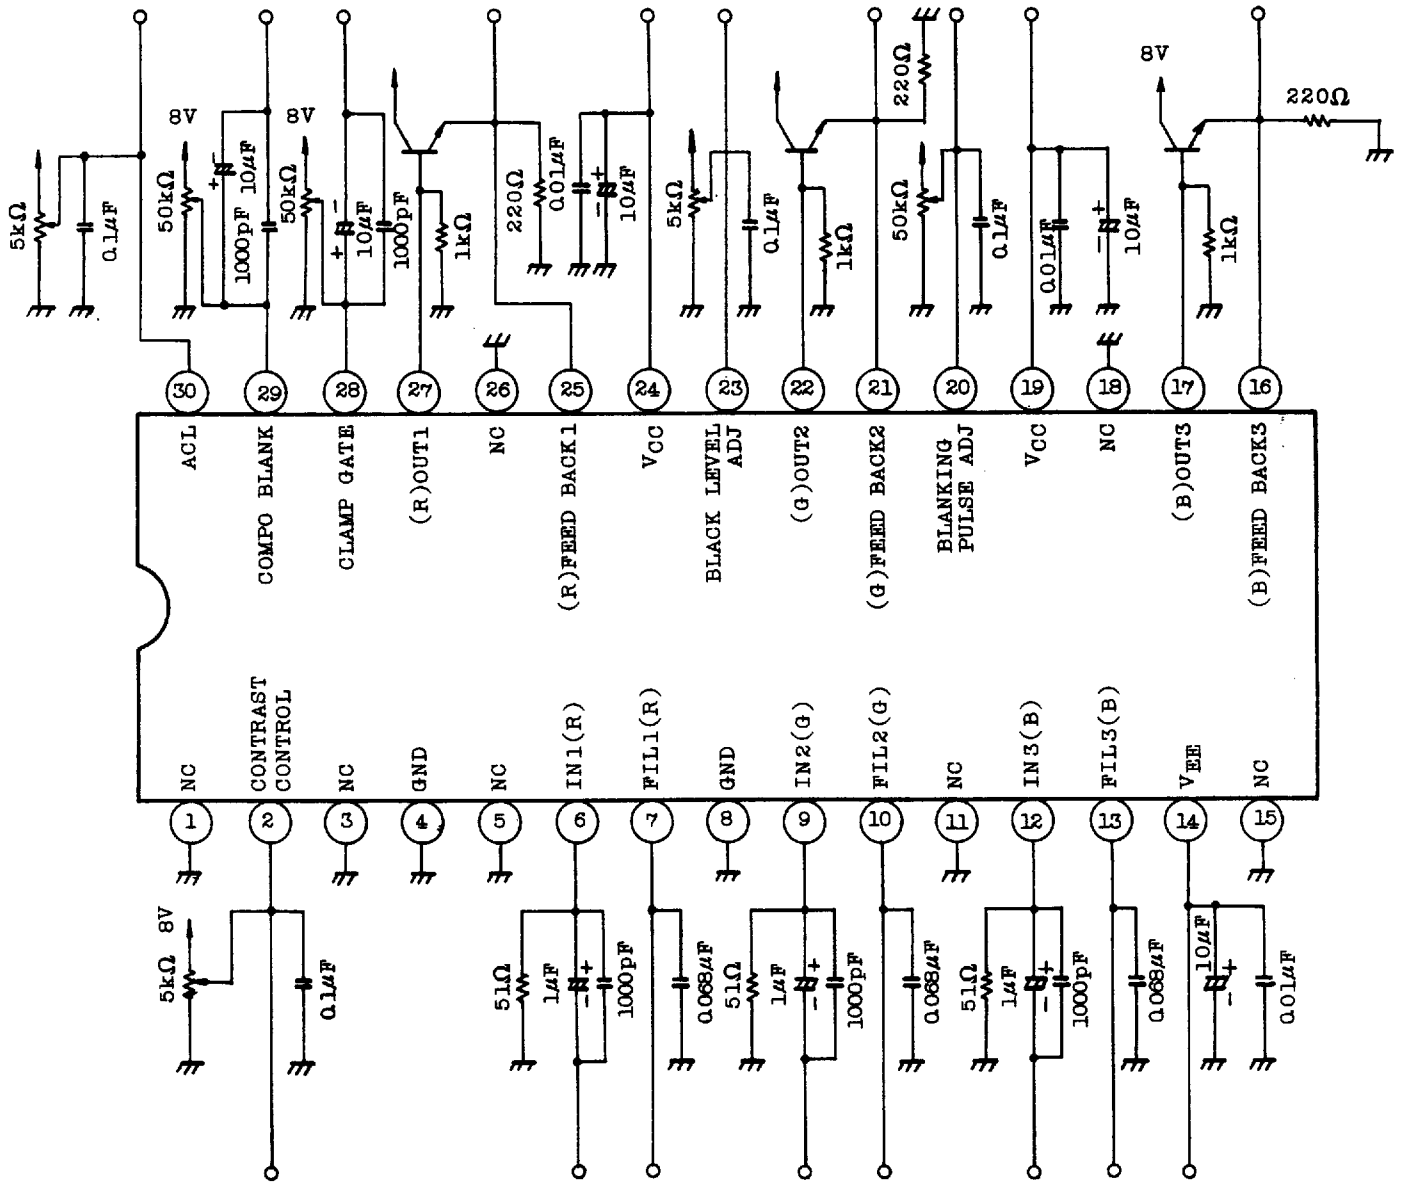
8V
220Ω
220Ω
8V
8V
5kΩ
0.1μF
50kΩ
+
10μF
1000pF
50kΩ
-
+
10μF
1000pF
1kΩ
220Ω
0.01μF
-
+
10μF
5kΩ
0.1μF
1kΩ
50kΩ
0.1μF
0.01μF
-
+
10μF
1kΩ
30
29
28
27
26
25
24
23
22
21
20
19
18
17
16
ACL
COMPO BLANK
CLAMP GATE
(R)OUT1
NC
(R)FEED BACK1
$V_{CC}$
BLACK LEVEL ADJ
(G)OUT2
(G)FEED BACK2
BLANKING PULSE ADJ
$V_{CC}$
NC
(B)OUT3
(B)FEED BACK3
NC
CONTRAST CONTROL
NC
GND
NC
IN1(R)
FIL1(R)
GND
IN2(G)
FIL2(G)
NC
IN3(B)
FIL3(B)
$V_{EE}$
NC
1
2
3
4
5
6
7
8
9
10
11
12
13
14
15
5kΩ
8V
0.1μF
51Ω
1μF
-
+
1000pF
0.068μF
51Ω
1μF
-
+
1000pF
0.068μF
51Ω
1μF
-
+
1000pF
0.068μF
10μF
+
-
0.01μF